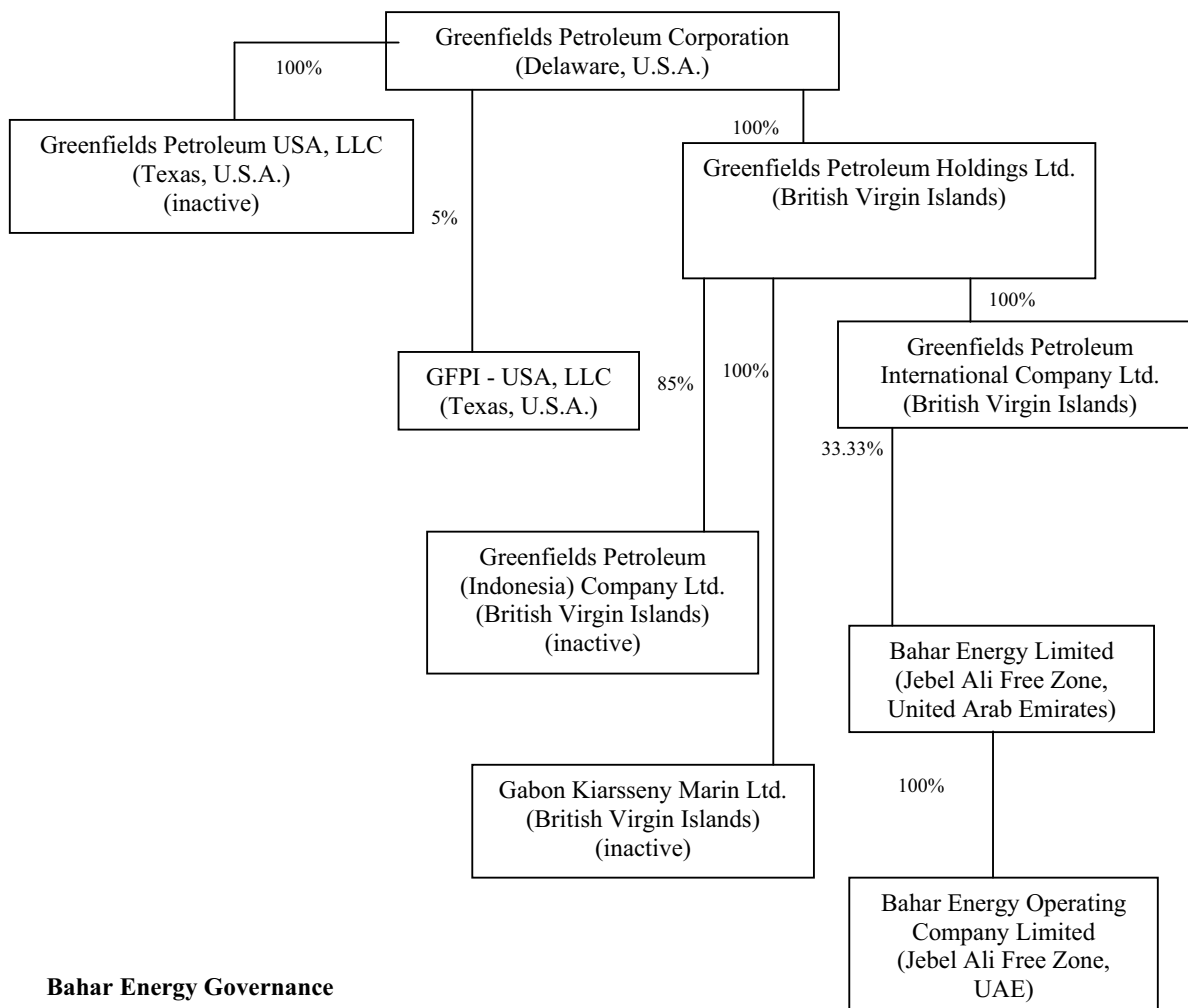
Greenfields Petroleum Corporation (Delaware, U.S.A.)

100%

Greenfields Petroleum USA, LLC (Texas, U.S.A.) (inactive)

5%

100%

Greenfields Petroleum Holdings Ltd. (British Virgin Islands)

100%

GFPI - USA, LLC (Texas, U.S.A.)

85%

100%

Greenfields Petroleum International Company Ltd. (British Virgin Islands)

33.33%

Greenfields Petroleum (Indonesia) Company Ltd. (British Virgin Islands) (inactive)

Bahar Energy Limited (Jebel Ali Free Zone, United Arab Emirates)

100%

Gabon Kiarsseny Marin Ltd. (British Virgin Islands) (inactive)

Bahar Energy Operating Company Limited (Jebel Ali Free Zone, UAE)

**Bahar Energy Governance**